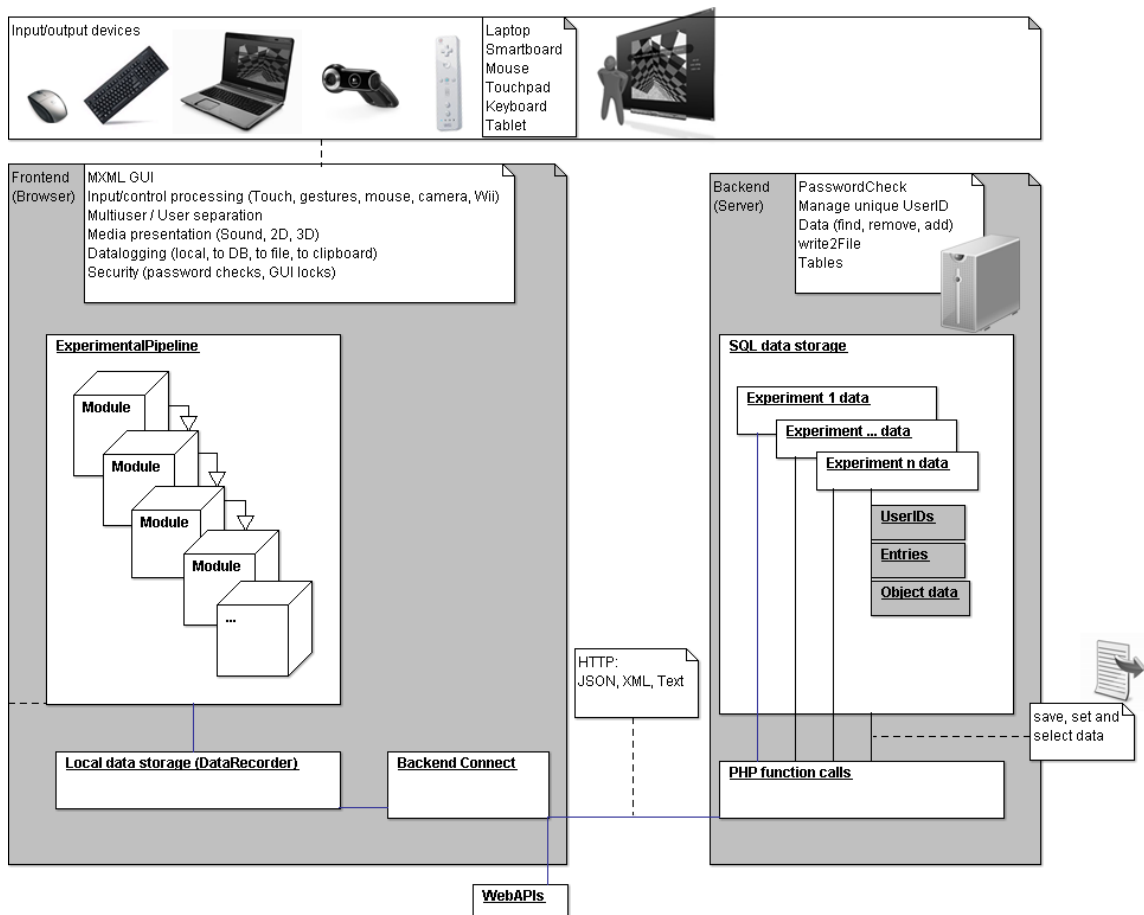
Input/output devices

Laptop
Smartboard
Mouse
Touchpad
Keyboard
Tablet

Frontend
(Browser)

MXML GUI
Input/control processing (Touch, gestures, mouse, camera, Wii)
Multiuser / User separation
Media presentation (Sound, 2D, 3D)
Datalogging (local, to DB, to file, to clipboard)
Security (password checks, GUI locks)

ExperimentalPipeline

Module
Module
Module
Module
...

Local data storage (DataRecorder)

Backend Connect

HTTP:
JSON, XML, Text

WebAPIs

Backend
(Server)

PasswordCheck
Manage unique UserID
Data (find, remove, add)
write2File
Tables

SQL data storage

Experiment 1 data
Experiment ... data
Experiment n data
UserIDs
Entries
Object data

save, set and select data

PHP function calls